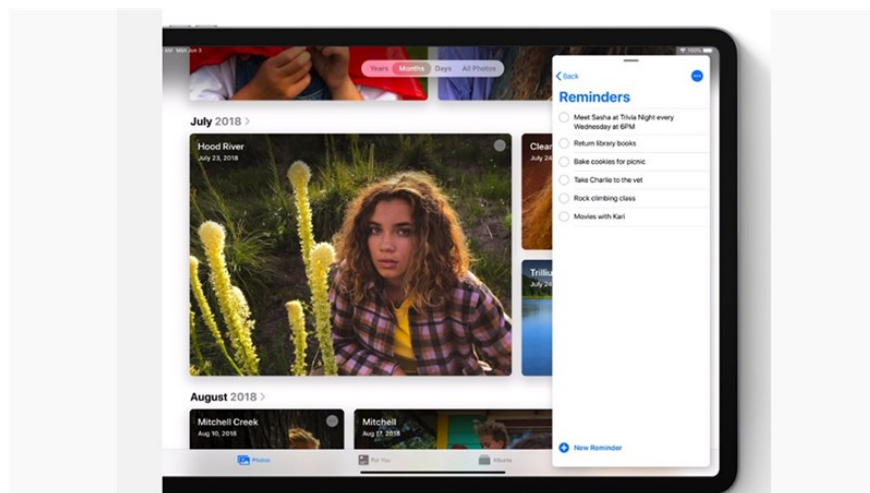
Years Months Days All Photos

July 2018 >

Hood River
July 23, 2018

Clear
July 24

Trilliu
July 24

August 2018 >

Mitchell Creek
Aug 10, 2018

Mitchell
Aug 17, 2018

Photos For You Albums

< Back

Reminders

Meet Sasha at Trivia Night every Wednesday at 6PM

Return library books

Bake cookies for picnic

Take Charlie to the vet

Rock climbing class

Movies with Kari

New Reminder